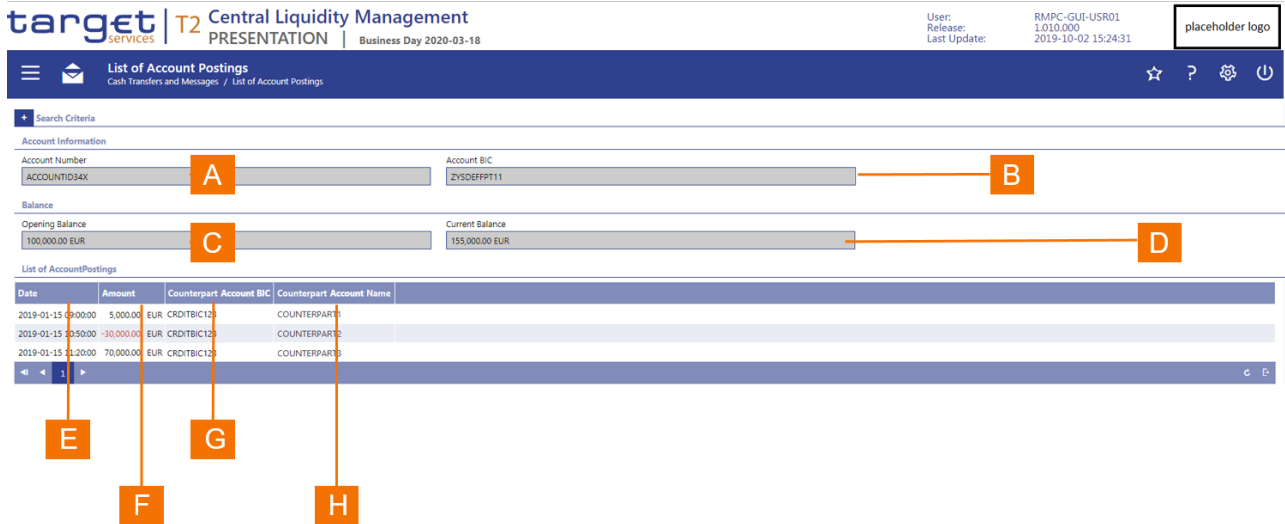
target services | T2 Central Liquidity Management PRESENTATION | Business Day 2020-03-18

User: RMPC-GUI-USR01
Release: 1.010.000
Last Update: 2019-10-02 15:24:31

placeholder logo

List of Account Postings
Cash Transfers and Messages / List of Account Postings

+ Search Criteria

Account Information

Account Number
ACCOUNTID34X

A

Account BIC
ZYSDEFFPT11

B

Balance

Opening Balance
100,000.00 EUR

C

Current Balance
155,000.00 EUR

D

List of AccountPostings

| Date | Amount | | Counterpart Account BIC | Counterpart Account Name |
|---|---|---|---|---|
| 2019-01-15 09:00:00 | 5,000.00 | EUR | CRDITBIC123 | COUNTERPART1 |
| 2019-01-15 10:50:00 | -30,000.00 | EUR | CRDITBIC123 | COUNTERPART2 |
| 2019-01-15 11:20:00 | 70,000.00 | EUR | CRDITBIC123 | COUNTERPART3 |

1

E

F

G

H